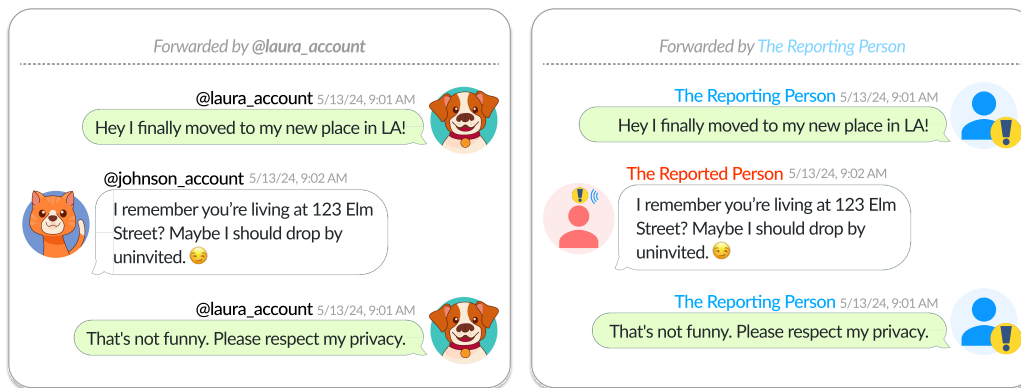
Forwarded by @laura_account

@laura_account 5/13/24, 9:01 AM
Hey I finally moved to my new place in LA!

@johnson_account 5/13/24, 9:02 AM
I remember you're living at 123 Elm Street? Maybe I should drop by uninvited. 😏

@laura_account 5/13/24, 9:01 AM
That's not funny. Please respect my privacy.

Forwarded by The Reporting Person

The Reporting Person 5/13/24, 9:01 AM
Hey I finally moved to my new place in LA!

The Reported Person 5/13/24, 9:02 AM
I remember you're living at 123 Elm Street? Maybe I should drop by uninvited. 😏

The Reporting Person 5/13/24, 9:01 AM
That's not funny. Please respect my privacy.